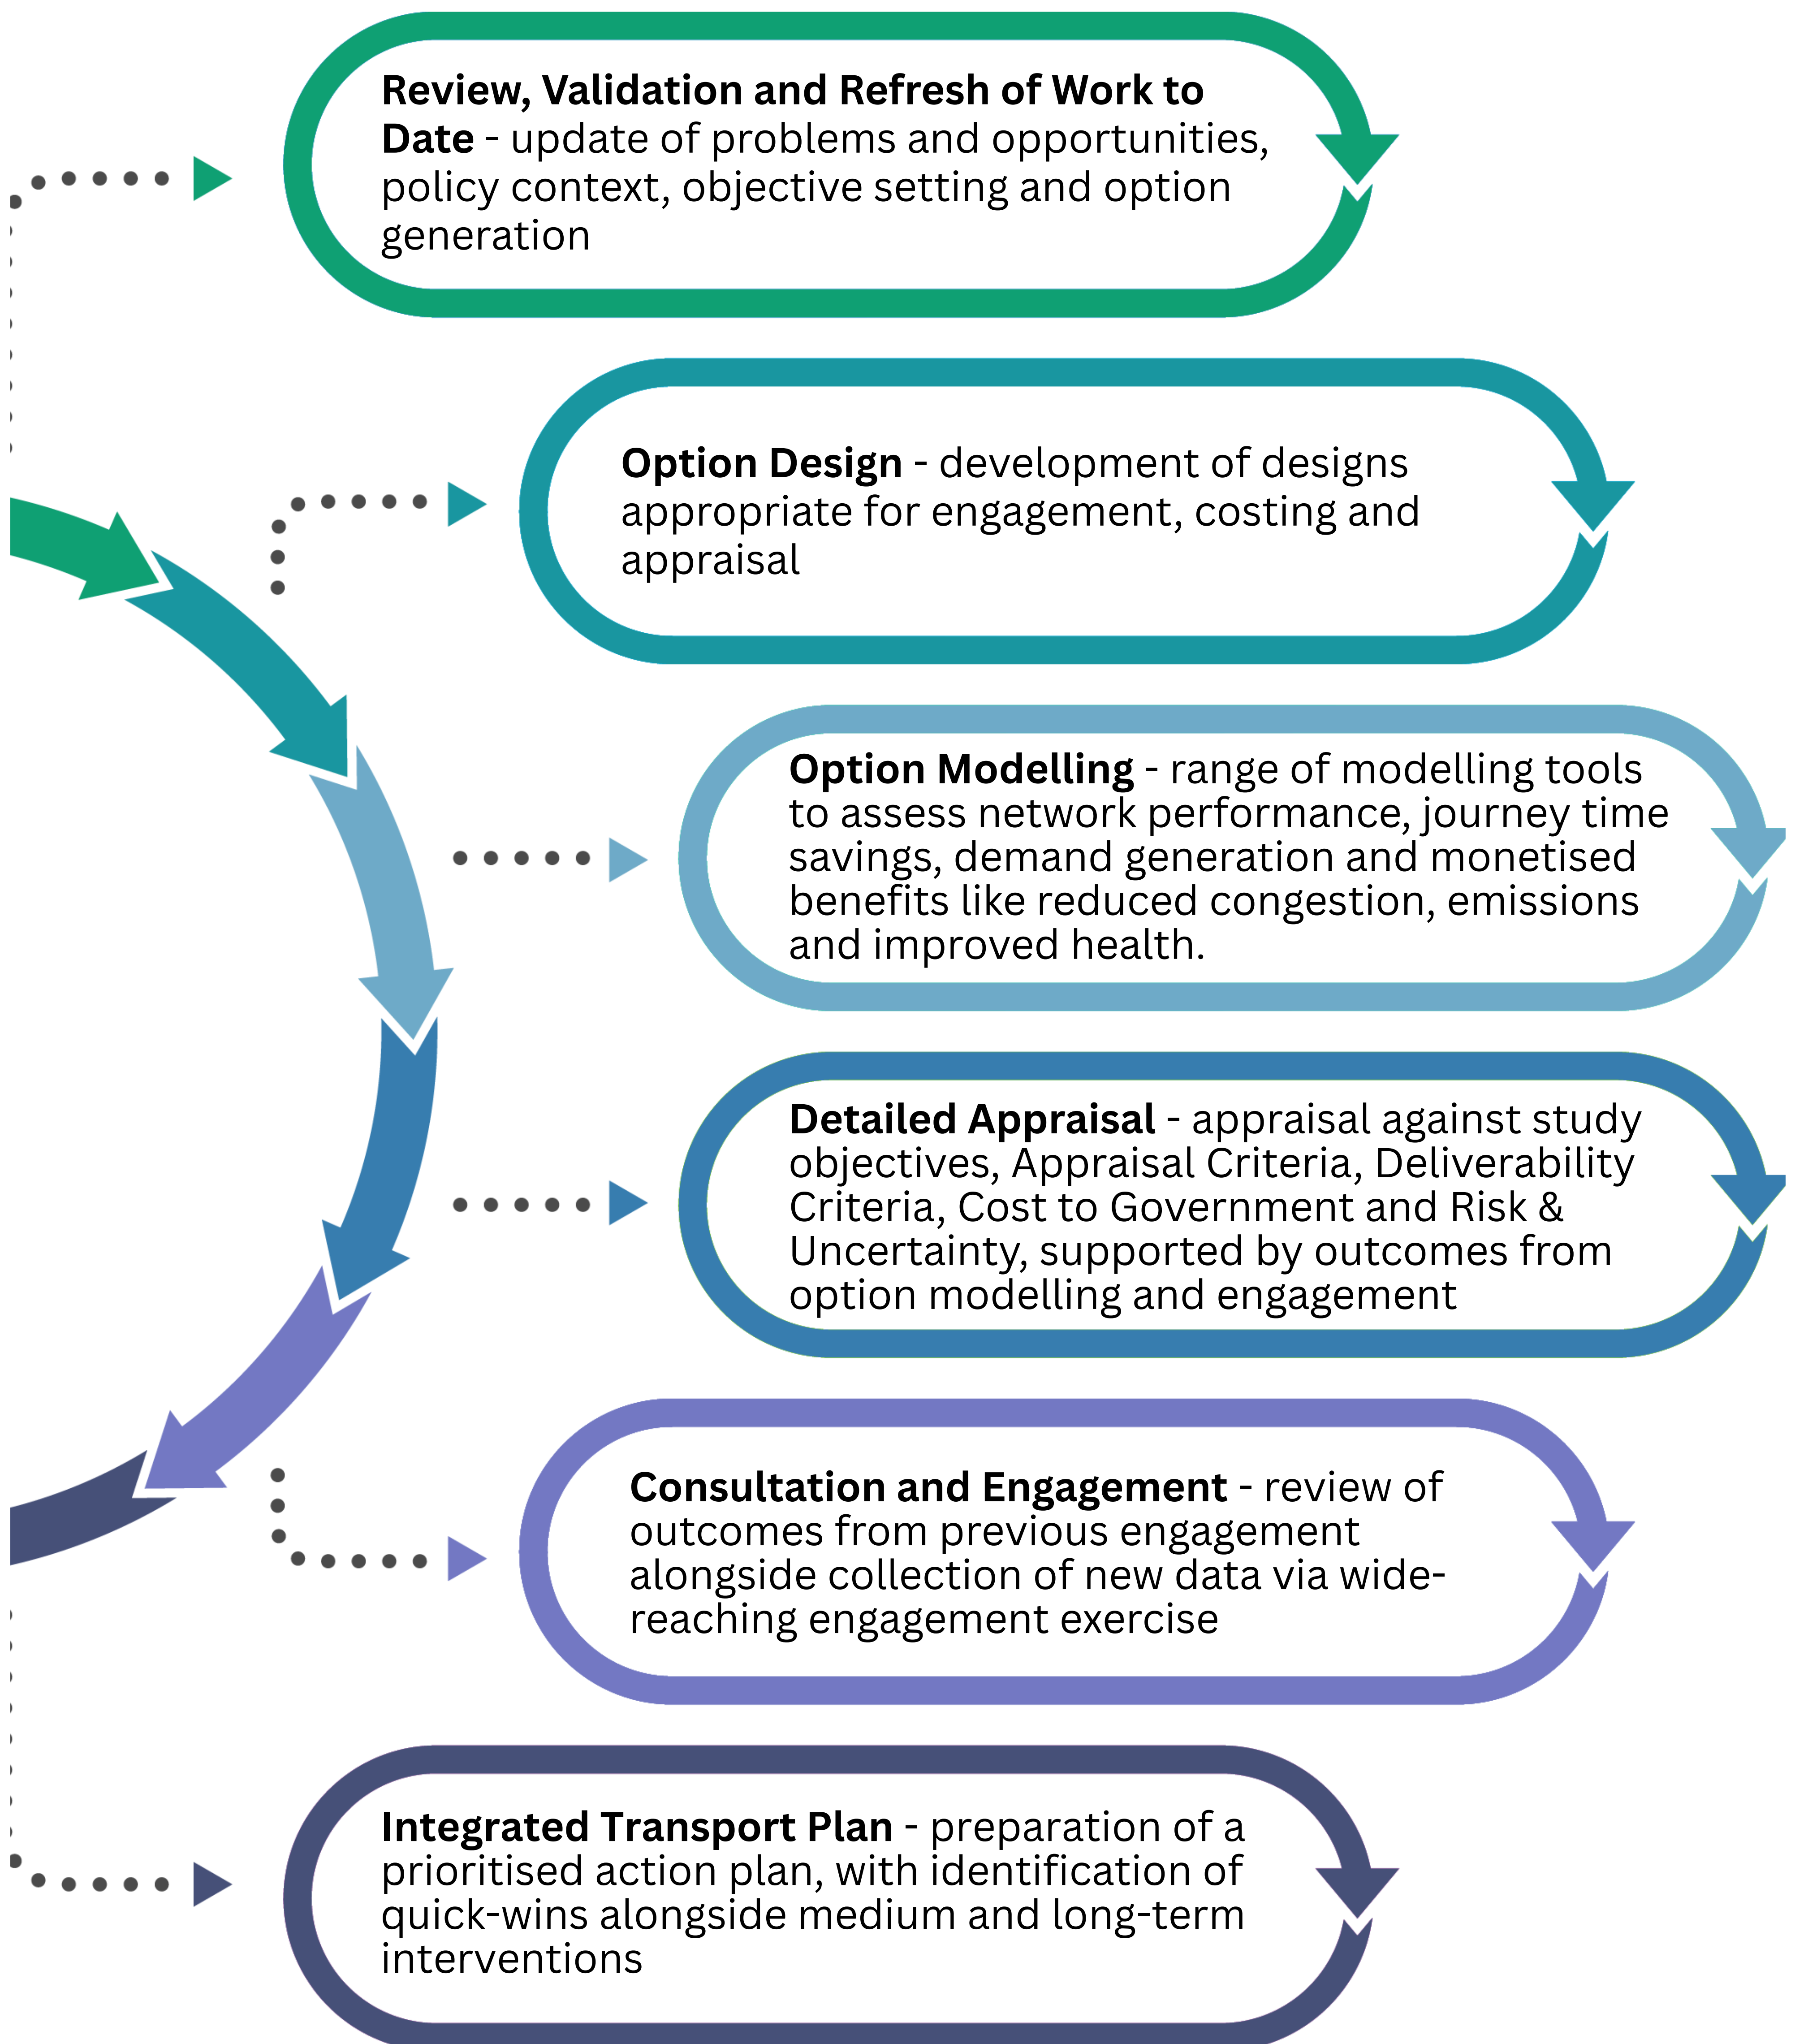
**Review, Validation and Refresh of Work to Date** - update of problems and opportunities, policy context, objective setting and option generation

**Option Design** - development of designs appropriate for engagement, costing and appraisal

**Option Modelling** - range of modelling tools to assess network performance, journey time savings, demand generation and monetised benefits like reduced congestion, emissions and improved health.

**Detailed Appraisal** - appraisal against study objectives, Appraisal Criteria, Deliverability Criteria, Cost to Government and Risk & Uncertainty, supported by outcomes from option modelling and engagement

**Consultation and Engagement** - review of outcomes from previous engagement alongside collection of new data via wide-reaching engagement exercise

**Integrated Transport Plan** - preparation of a prioritised action plan, with identification of quick-wins alongside medium and long-term interventions